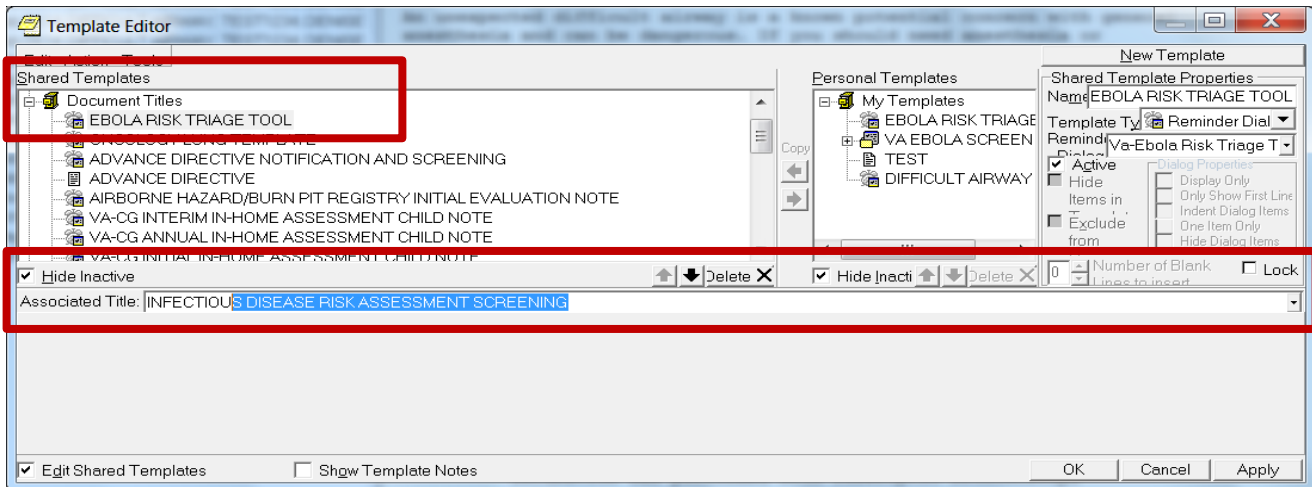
Template Editor

Edit Action Tools

New Template

Shared Templates

Document Titles
EBOLA RISK TRIAGE TOOL
ONCOLOGY LUNG TEMPLATE
ADVANCE DIRECTIVE NOTIFICATION AND SCREENING
ADVANCE DIRECTIVE
AIRBORNE HAZARD/BURN PIT REGISTRY INITIAL EVALUATION NOTE
VA-CG INTERIM IN-HOME ASSESSMENT CHILD NOTE
VA-CG ANNUAL IN-HOME ASSESSMENT CHILD NOTE
VA-CG INITIAL IN-HOME ASSESSMENT CHILD NOTE

Copy

Personal Templates

My Templates
EBOLA RISK TRIAGE
VA EBOLA SCREEN
TEST
DIFFICULT AIRWAY

Shared Template Properties
Name EBOLA RISK TRIAGE TOOL
Template Ty Reminder Dial
Reminder Dialog Va-Ebola Risk Triage T
Active
Hide Items in Template
Exclude from
Dialog Properties
Display Only
Only Show First Line
Indent Dialog Items
One Item Only
Hide Dialog Items

Hide Inactive
Delete
Hide Inacti
Delete
0 Number of Blank Lines to insert
Lock

Associated Title: INFECTIOUS DISEASE RISK ASSESSMENT SCREENING

Edit Shared Templates
Show Template Notes
OK
Cancel
Apply